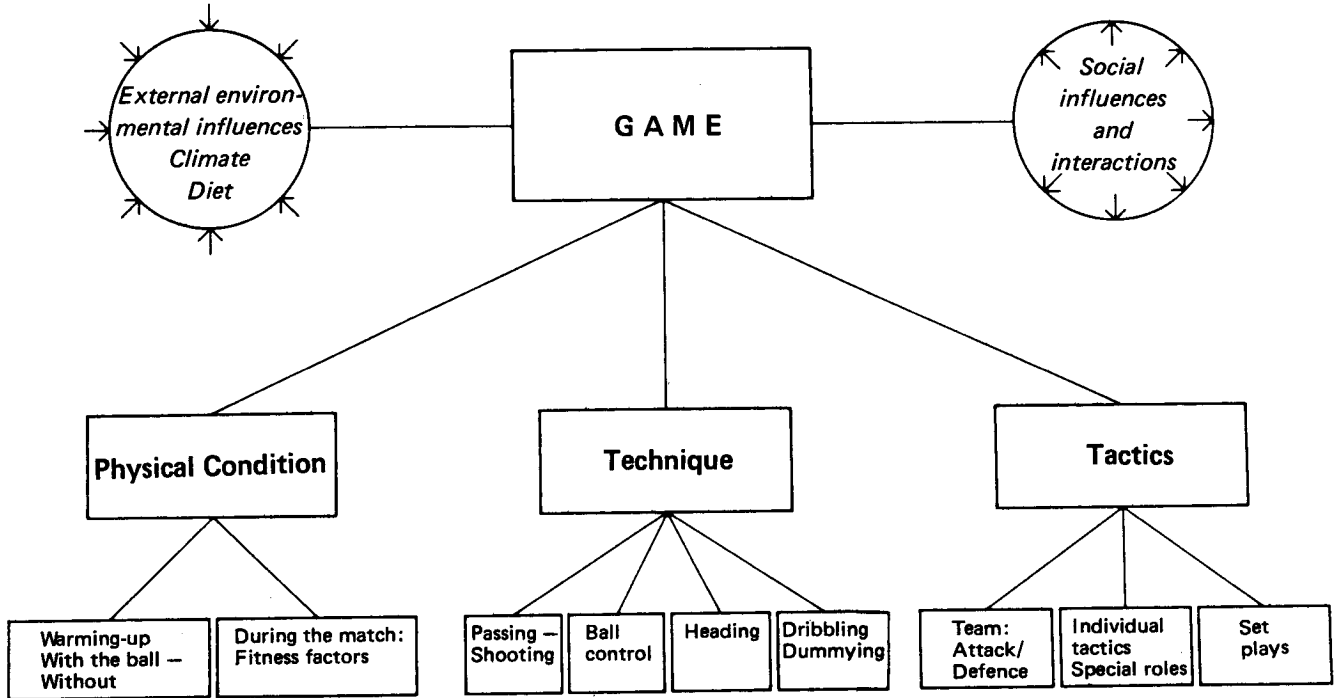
External environmental influences
Climate
Diet

GAME

Social influences and interactions

Physical Condition

Technique

Tactics

Warming-up
With the ball —
Without

During the match:
Fitness factors

Passing — Shooting

Ball control

Heading

Dribbling
Dummying

Team:
Attack/
Defence

Individual tactics
Special roles

Set plays